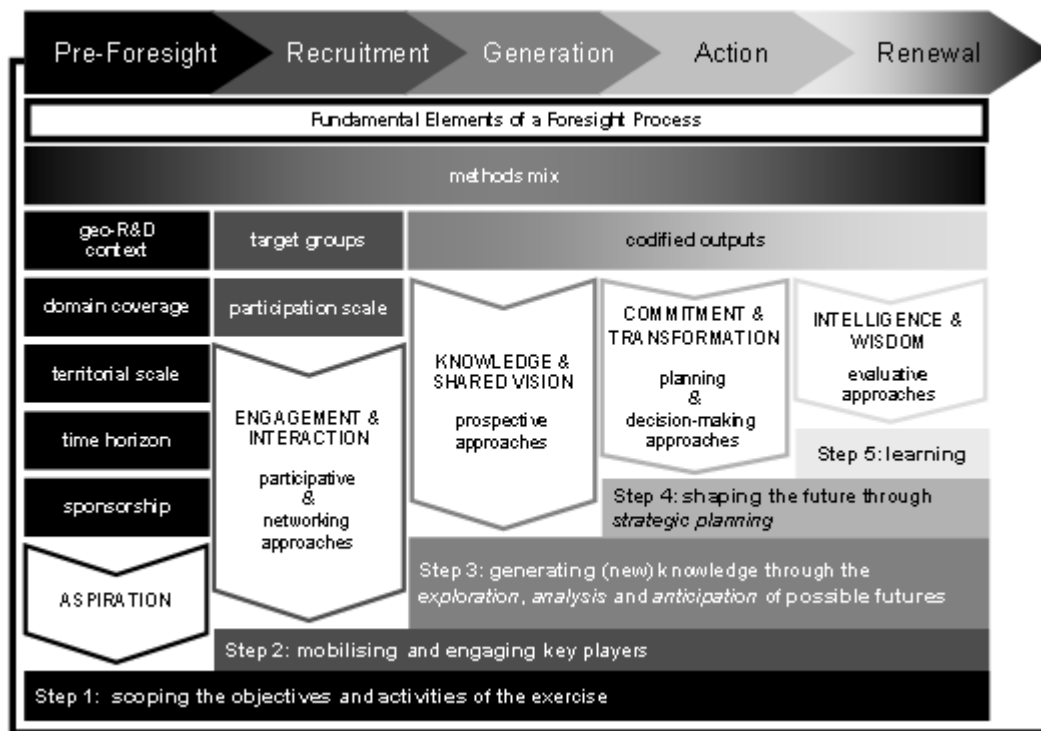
Pre-Foresight

Recruitment

Generation

Action

Renewal

Fundamental Elements of a Foresight Process

methods mix

geo-R&D context

target groups

codified outputs

domain coverage

participation scale

territorial scale

time horizon

sponsorship

ASPIRATION

ENGAGEMENT & INTERACTION

participative & networking approaches

KNOWLEDGE & SHARED VISION

prospective approaches

COMMITMENT & TRANSFORMATION

planning & decision-making approaches

INTELLIGENCE & WISDOM

evaluative approaches

Step 5: learning

Step 4: shaping the future through *strategic planning*

Step 3: generating (new) knowledge through the *exploration*, *analysis* and *anticipation* of possible futures

Step 2: mobilising and engaging key players

Step 1: scoping the objectives and activities of the exercise